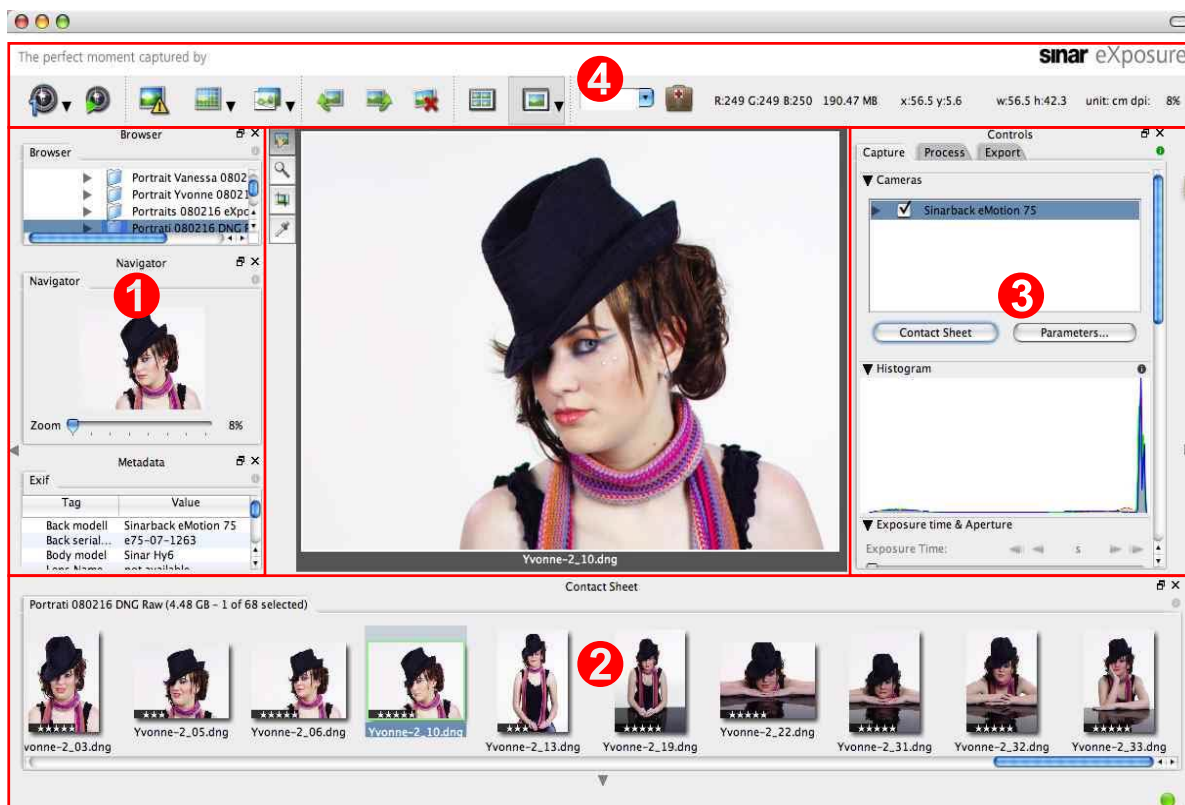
The perfect moment captured by

sinar eXposure

4

R:249 G:249 B:250 190.47 MB x:56.5 y:5.6 w:56.5 h:42.3 unit: cm dpi: 8%

Browser

Browser

Portrait Vanessa 0802

Portrait Yvonne 08021

Portraits 080216 eXpc

Portrati 080216 DNG I

Navigator

Navigator

1

Zoom 8%

Metadata

Exif

| Tag | Value |
|---|---|
| Back modell | Sinarback eMotion 75 |
| Back serial... | e75-07-1263 |
| Body model | Sinar Hy6 |
| Lens Name | not available |

Yvonne-2_10.dng

Controls

Capture Process Export

▼ Cameras

Sinarback eMotion 75

3

Contact Sheet Parameters...

▼ Histogram

▼ Exposure time & Aperture

Exposure Time: s

Contact Sheet

Portrati 080216 DNG Raw (4.48 GB - 1 of 68 selected)

2

vonne-2_03.dng Yvonne-2_05.dng Yvonne-2_06.dng Yvonne-2_10.dng Yvonne-2_13.dng Yvonne-2_19.dng Yvonne-2_22.dng Yvonne-2_31.dng Yvonne-2_32.dng Yvonne-2_33.dng